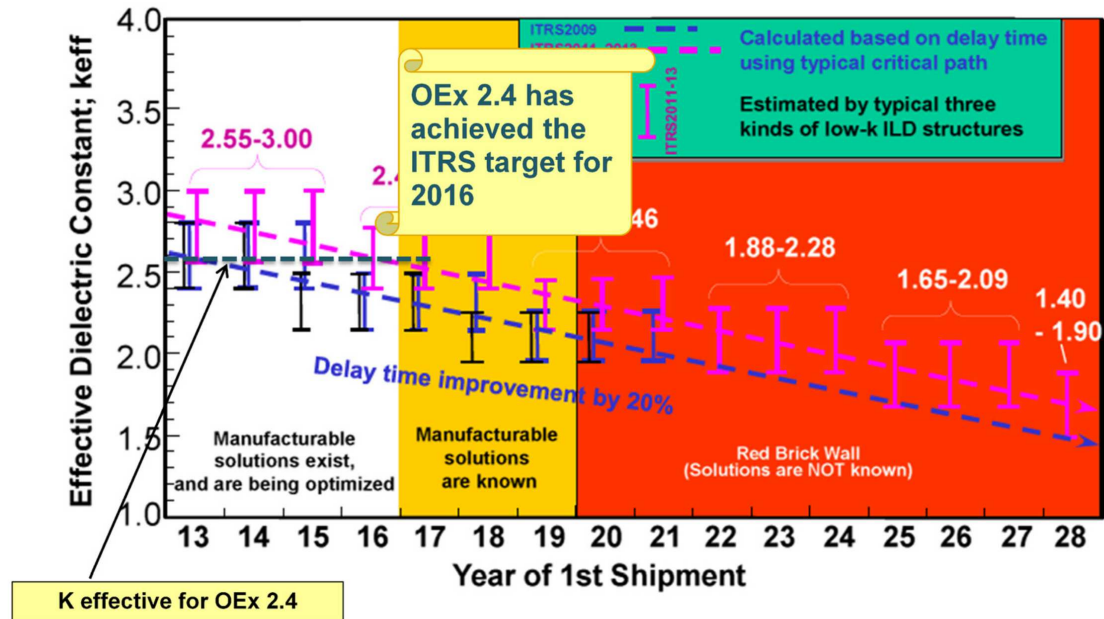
Effective Dielectric Constant; keff

4.0
3.5
3.0
2.5
2.0
1.5
1.0

ITRS2009
ITRS2011-2013 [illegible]

Calculated based on delay time using typical critical path

ITRS2011-13

Estimated by typical three kinds of low-k ILD structures

OEx 2.4 has achieved the ITRS target for 2016

2.55-3.00

2.4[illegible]

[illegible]46

1.88-2.28

1.65-2.09

1.40 - 1.90

Delay time improvement by 20%

Manufacturable solutions exist, and are being optimized

Manufacturable solutions are known

Red Brick Wall (Solutions are NOT known)

13 14 15 16 17 18 19 20 21 22 23 24 25 26 27 28

Year of 1st Shipment

K effective for OEx 2.4